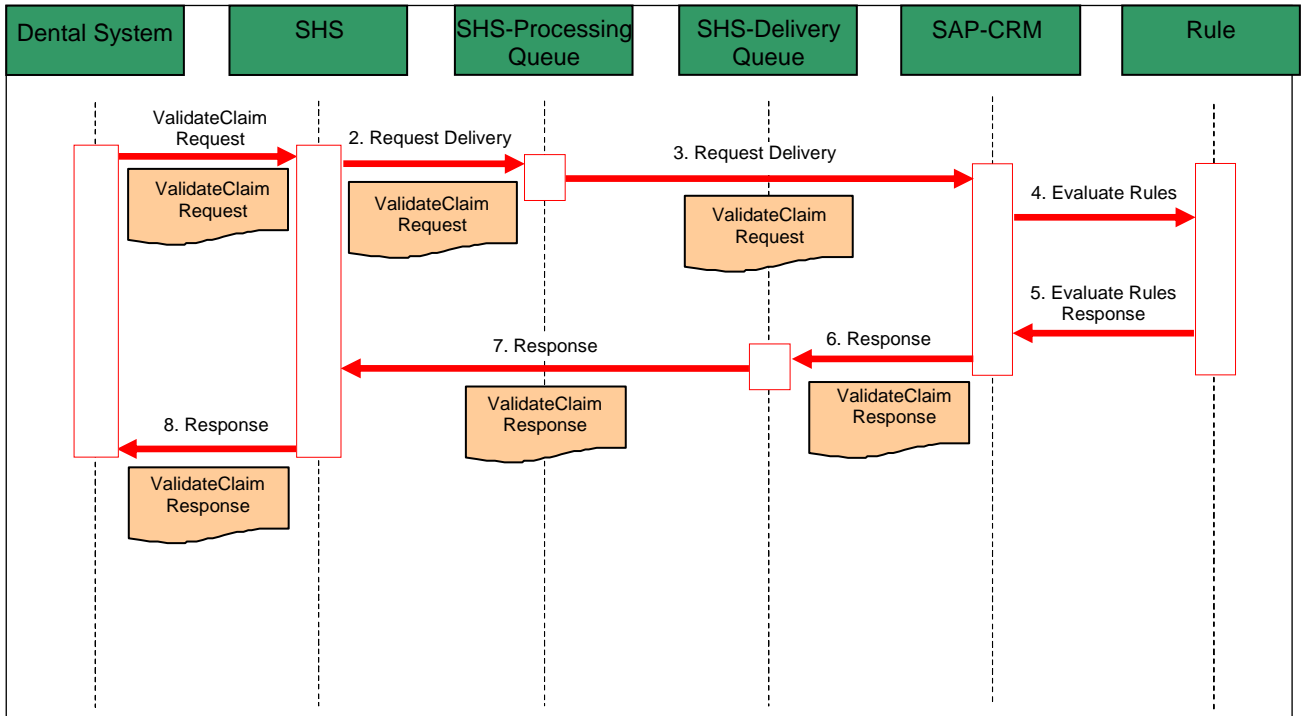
Dental System

SHS

SHS-Processing Queue

SHS-Delivery Queue

SAP-CRM

Rule

ValidateClaim Request

ValidateClaim Request

2. Request Delivery

ValidateClaim Request

3. Request Delivery

ValidateClaim Request

4. Evaluate Rules

5. Evaluate Rules Response

6. Response

ValidateClaim Response

7. Response

ValidateClaim Response

8. Response

ValidateClaim Response